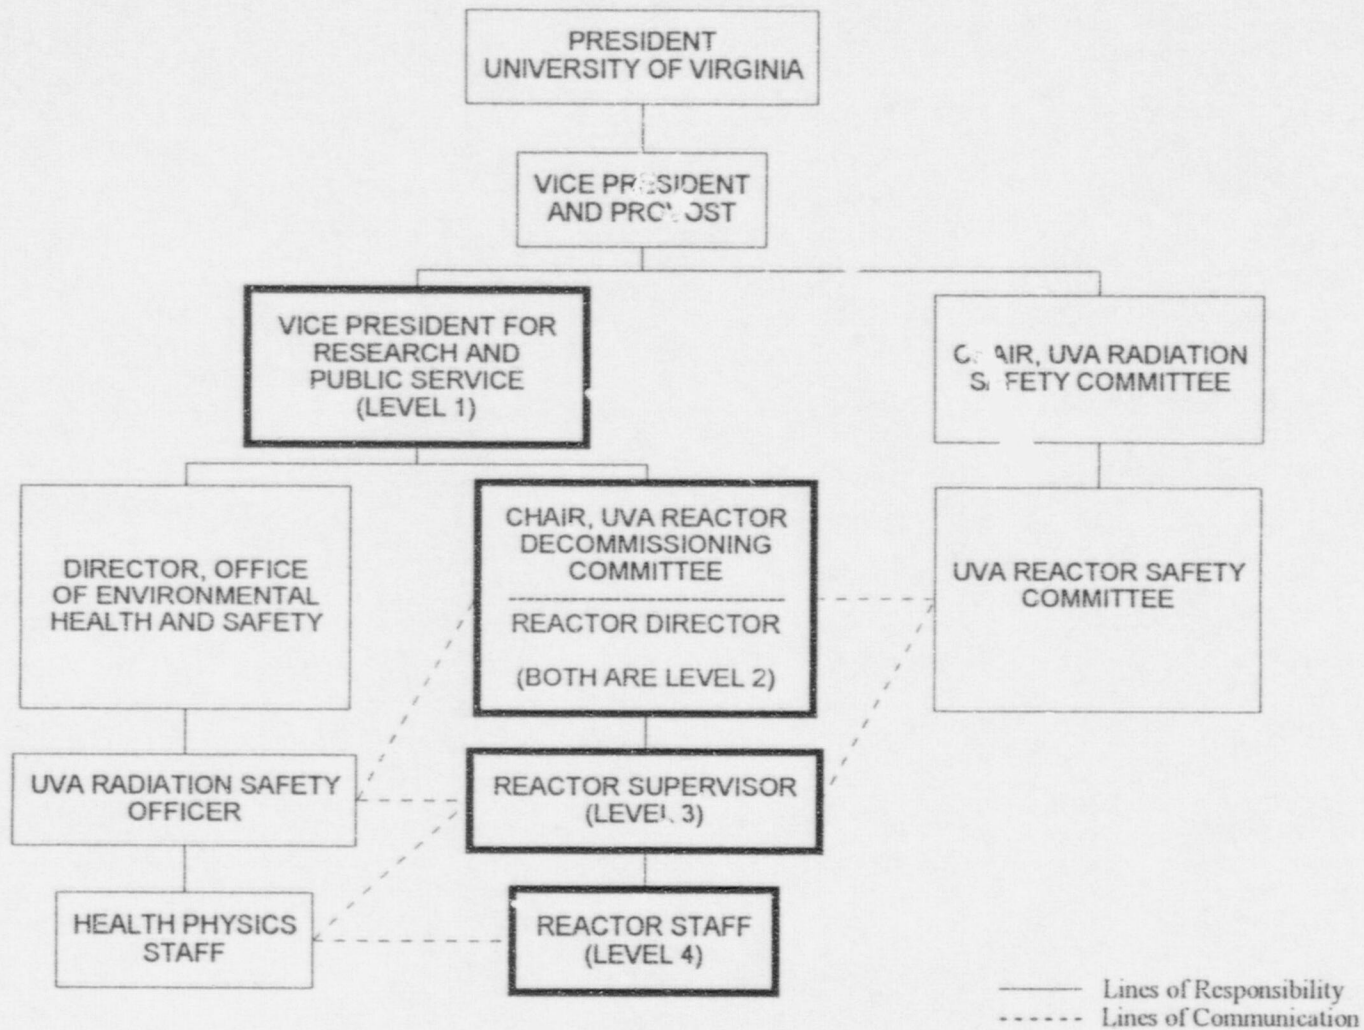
PRESIDENT
UNIVERSITY OF VIRGINIA

VICE PRESIDENT
AND PROVOST

VICE PRESIDENT FOR RESEARCH AND PUBLIC SERVICE (LEVEL 1)

CHAIR, UVA RADIATION SAFETY COMMITTEE

DIRECTOR, OFFICE OF ENVIRONMENTAL HEALTH AND SAFETY

CHAIR, UVA REACTOR DECOMMISSIONING COMMITTEE

REACTOR DIRECTOR

(BOTH ARE LEVEL 2)

UVA REACTOR SAFETY COMMITTEE

UVA RADIATION SAFETY OFFICER

REACTOR SUPERVISOR (LEVEL 3)

HEALTH PHYSICS STAFF

REACTOR STAFF (LEVEL 4)

Lines of Responsibility
Lines of Communication